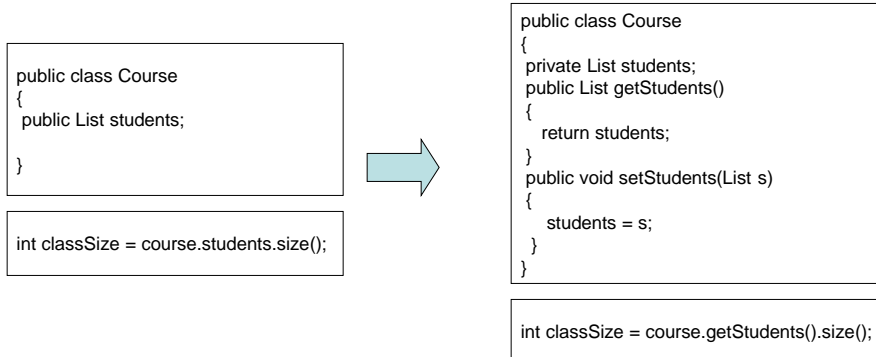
public class Course
{
 public List students;

}

int classSize = course.students.size();

public class Course
{
 private List students;
 public List getStudents()
 {
   return students;
 }
 public void setStudents(List s)
 {
   students = s;
  }
}

int classSize = course.getStudents().size();